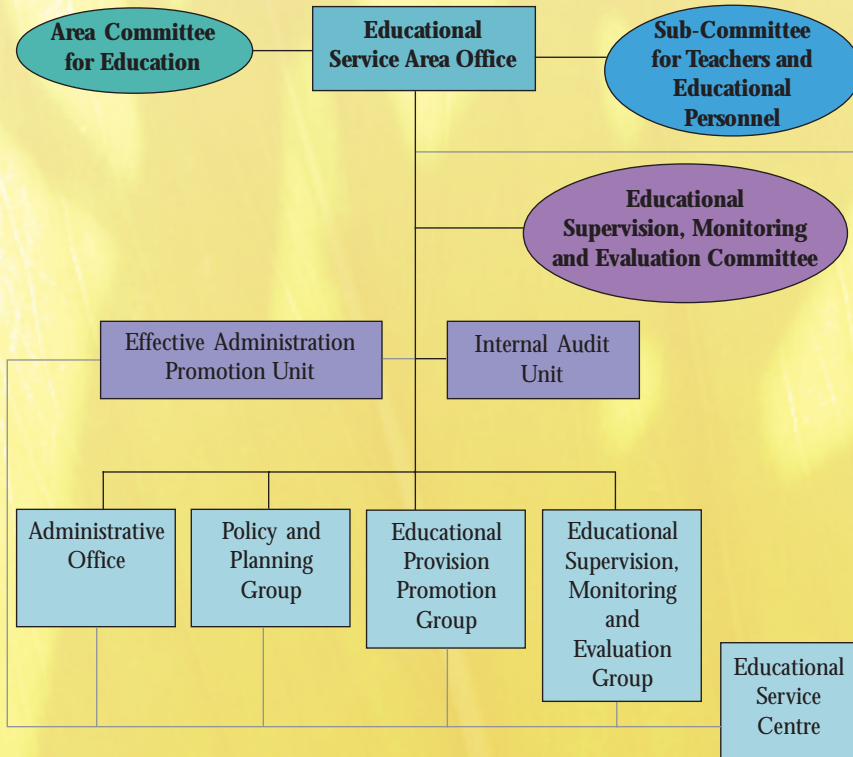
Area Committee for Education

Educational Service Area Office

Sub-Committee for Teachers and Educational Personnel

Educational Supervision, Monitoring and Evaluation Committee

Effective Administration Promotion Unit

Internal Audit Unit

Administrative Office

Policy and Planning Group

Educational Provision Promotion Group

Educational Supervision, Monitoring and Evaluation Group

Educational Service Centre